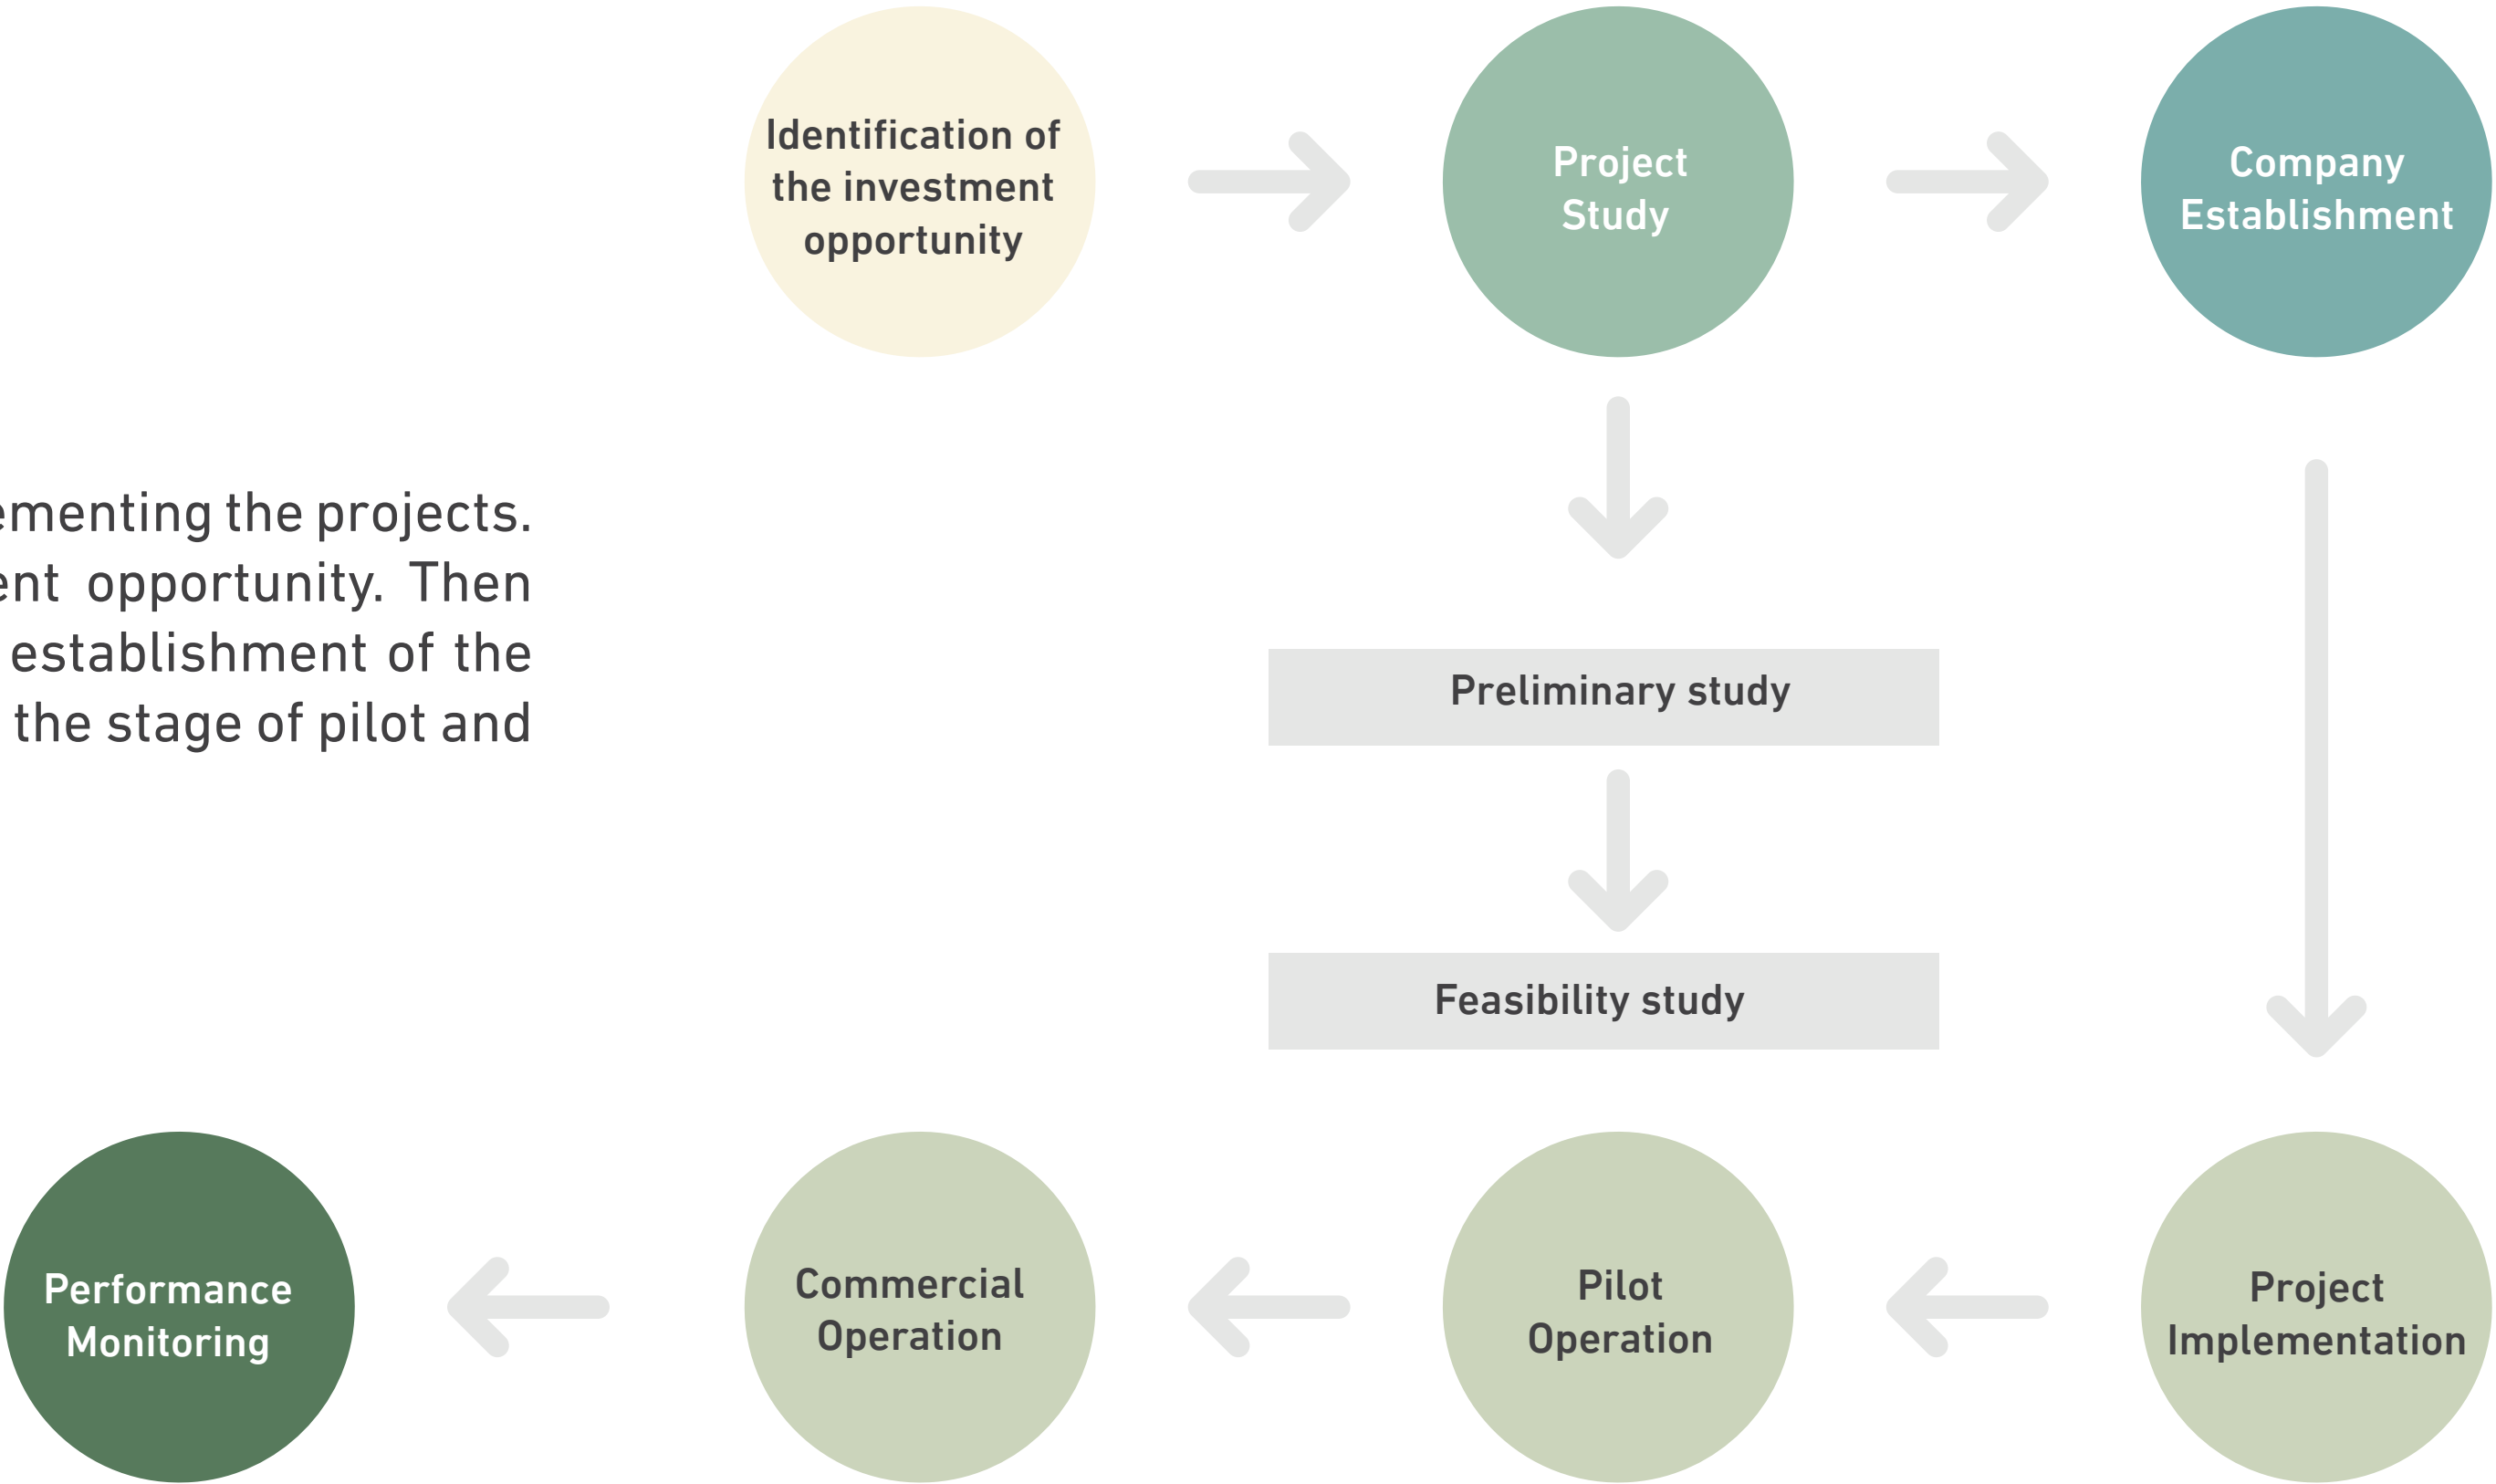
ementing the projects.
ent opportunity. Then
establishment of the
the stage of pilot and

Identification of the investment opportunity

Project Study

Company Establishment

Preliminary study

Feasibility study

Performance Monitoring

Commercial Operation

Pilot Operation

Project Implementation